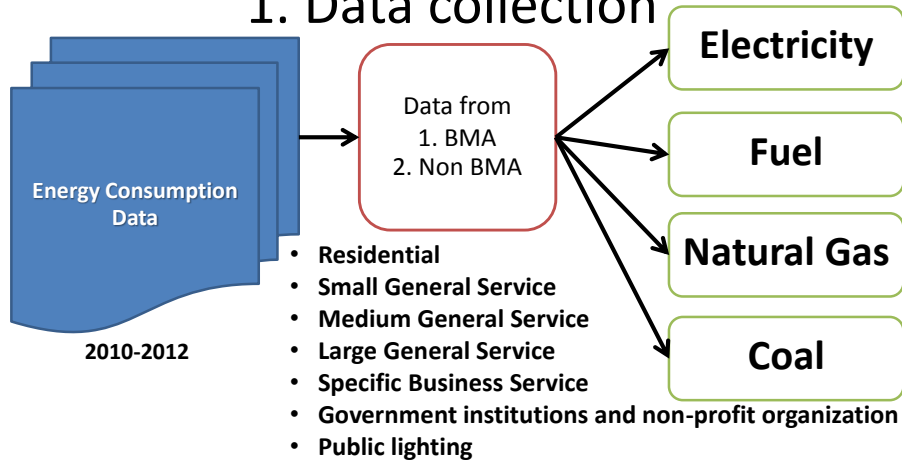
1. Data collection

Energy Consumption Data

2010-2012

Data from
1. BMA
2. Non BMA

Electricity

Fuel

Natural Gas

Coal

- Residential
- Small General Service
- Medium General Service
- Large General Service
- Specific Business Service
- Government institutions and non-profit organization
- Public lighting